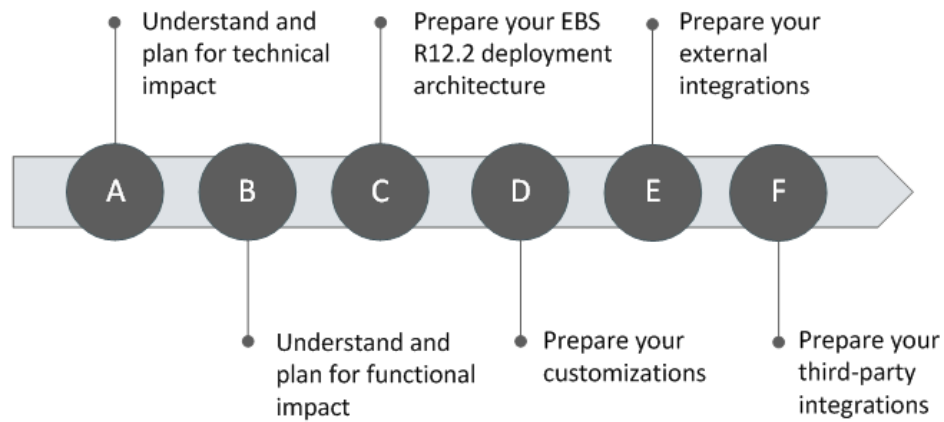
Understand and plan for technical impact

Prepare your EBS R12.2 deployment architecture

Prepare your external integrations

A

B

C

D

E

F

Understand and plan for functional impact

Prepare your customizations

Prepare your third-party integrations